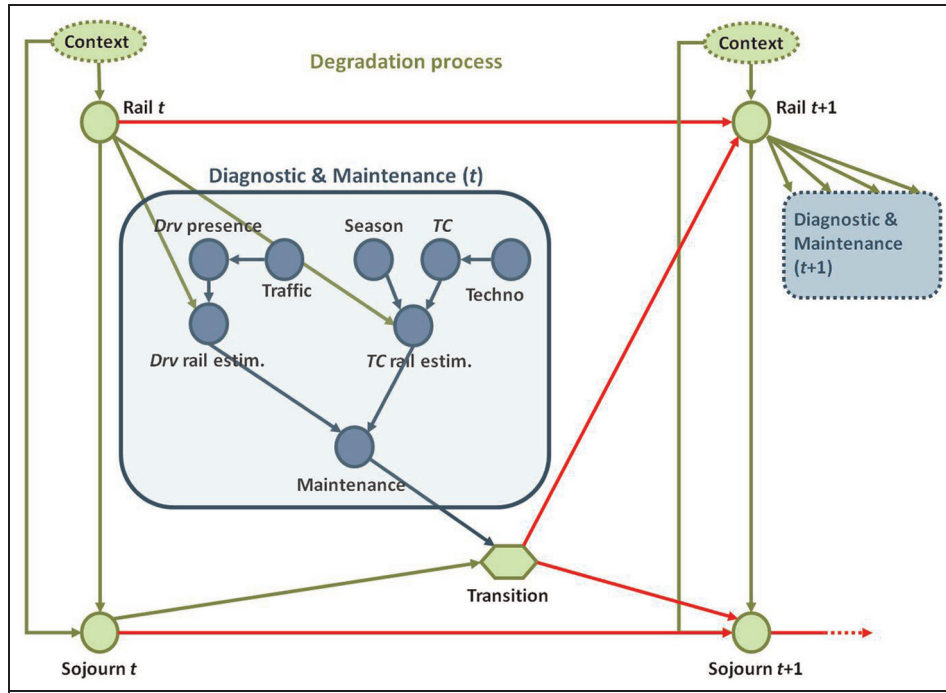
Context

Degradation process

Context

Rail $t$

Rail $t$+1

Diagnostic & Maintenance ($t$)

Diagnostic & Maintenance ($t$+1)

$Drv$ presence

Season

$TC$

Traffic

Techno

$Drv$ rail estim.

$TC$ rail estim.

Maintenance

Transition

Sojourn $t$

Sojourn $t$+1